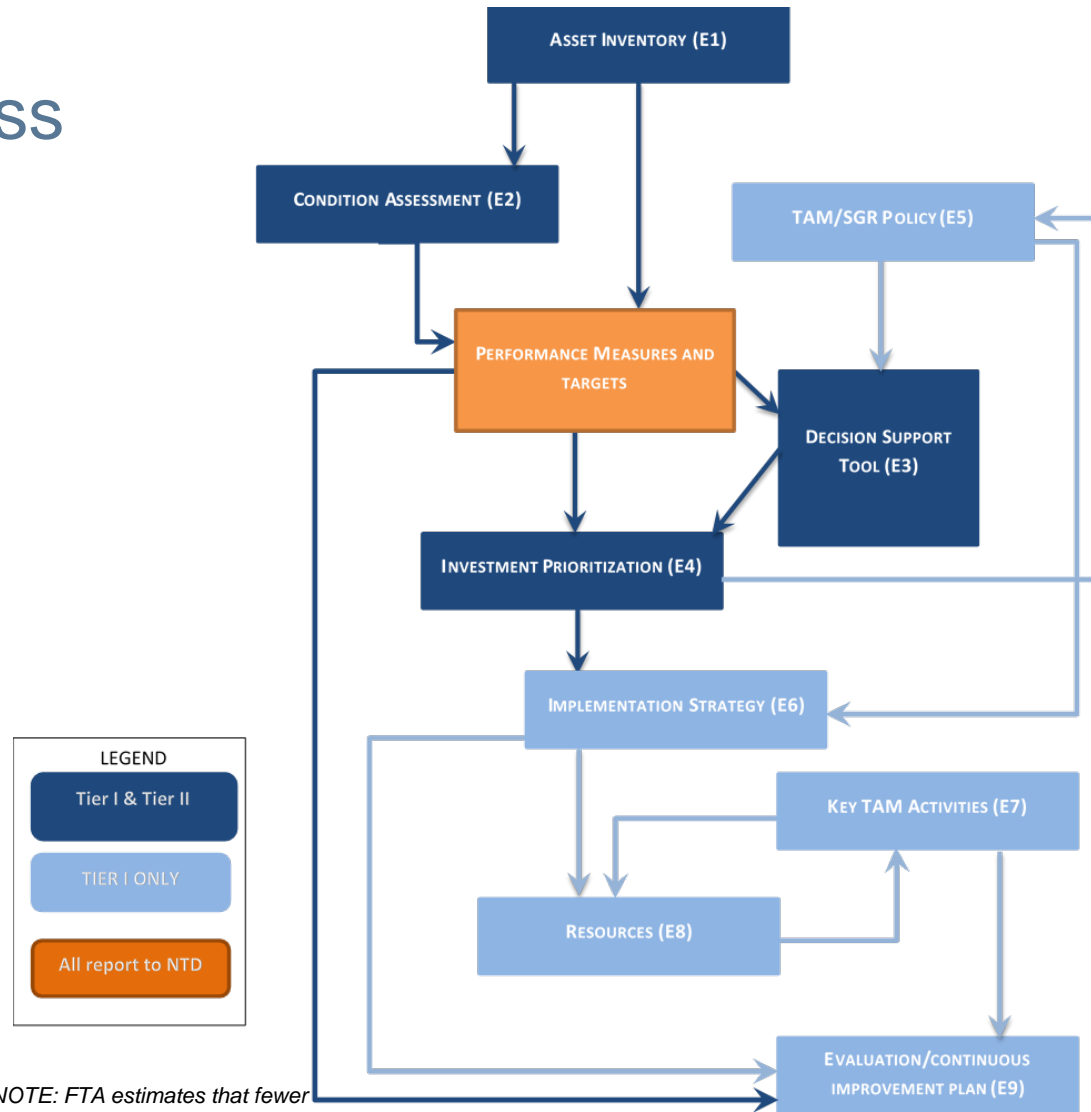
SS

ASSET INVENTORY (E1)

CONDITION ASSESSMENT (E2)

TAM/SGR POLICY (E5)

PERFORMANCE MEASURES AND TARGETS

DECISION SUPPORT TOOL (E3)

INVESTMENT PRIORITIZATION (E4)

IMPLEMENTATION STRATEGY (E6)

KEY TAM ACTIVITIES (E7)

RESOURCES (E8)

EVALUATION/CONTINUOUS IMPROVEMENT PLAN (E9)

LEGEND

Tier I & Tier II

TIER I ONLY

All report to NTD

NOTE: FTA estimates that fewer